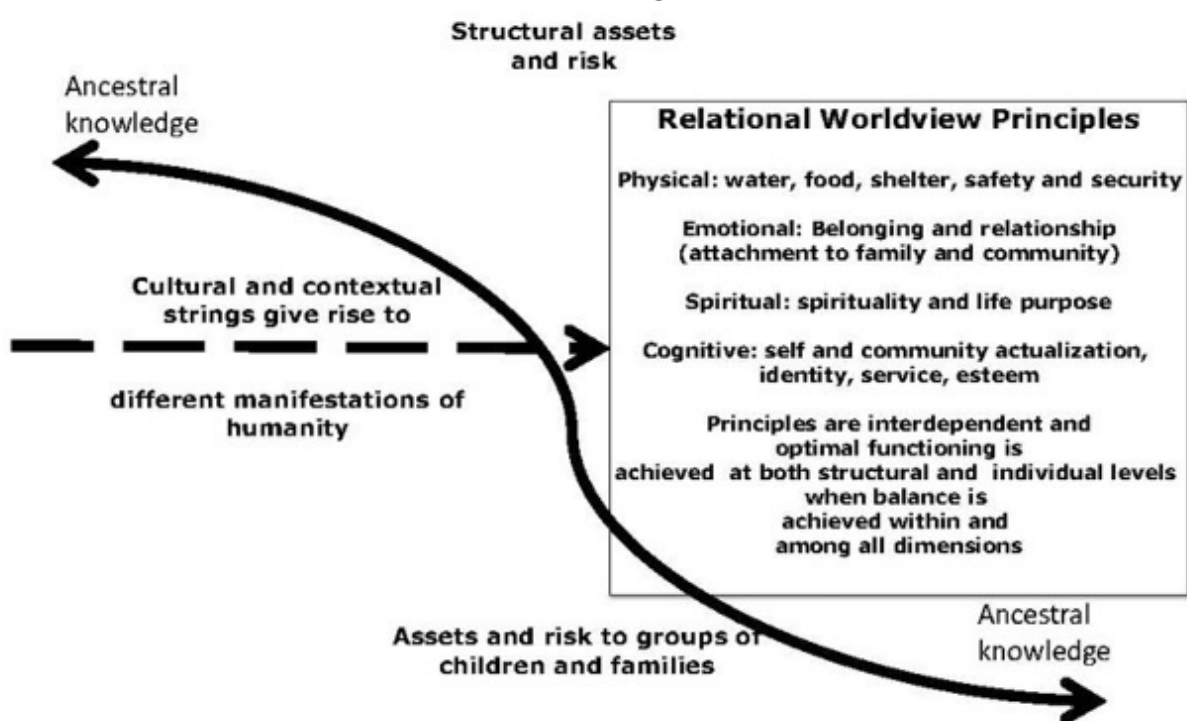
Structural assets and risk

Ancestral knowledge

Relational Worldview Principles

Physical: water, food, shelter, safety and security

Emotional: Belonging and relationship (attachment to family and community)

Spiritual: spirituality and life purpose

Cognitive: self and community actualization, identity, service, esteem

Principles are interdependent and optimal functioning is achieved at both structural and individual levels when balance is achieved within and among all dimensions

Cultural and contextual strings give rise to

different manifestations of humanity

Ancestral knowledge

Assets and risk to groups of children and families